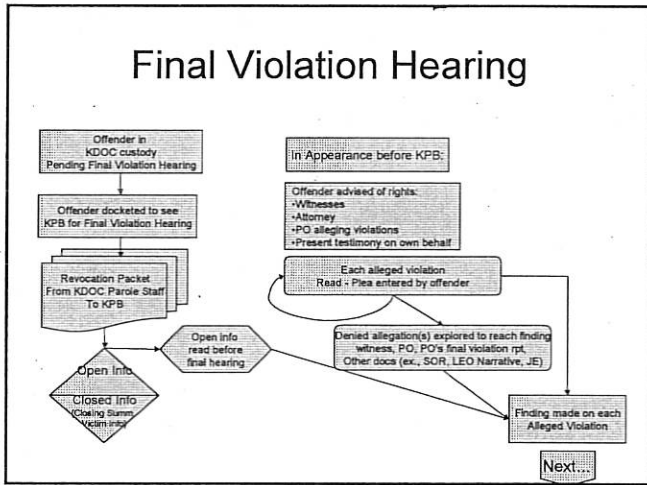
Final Violation Hearing

Offender in KDOC custody Pending Final Violation Hearing

Offender docketed to see KPB for Final Violation Hearing

Revocation Packet From KDOC Parole Staff To KPB

Open Info

Closed Info (Closing Summ, Victim info)

Open info read before final hearing

In Appearance before KPB:

Offender advised of rights:
•Witnesses
•Attorney
•PO alleging violations
•Present testimony on own behalf

Each alleged violation Read - Plea entered by offender

Denied allegation(s) explored to reach finding witness, PO, PO's final violation rpt, Other docs (ex., SOR, LEO Narrative, JE)

Finding made on each Alleged Violation

Next...